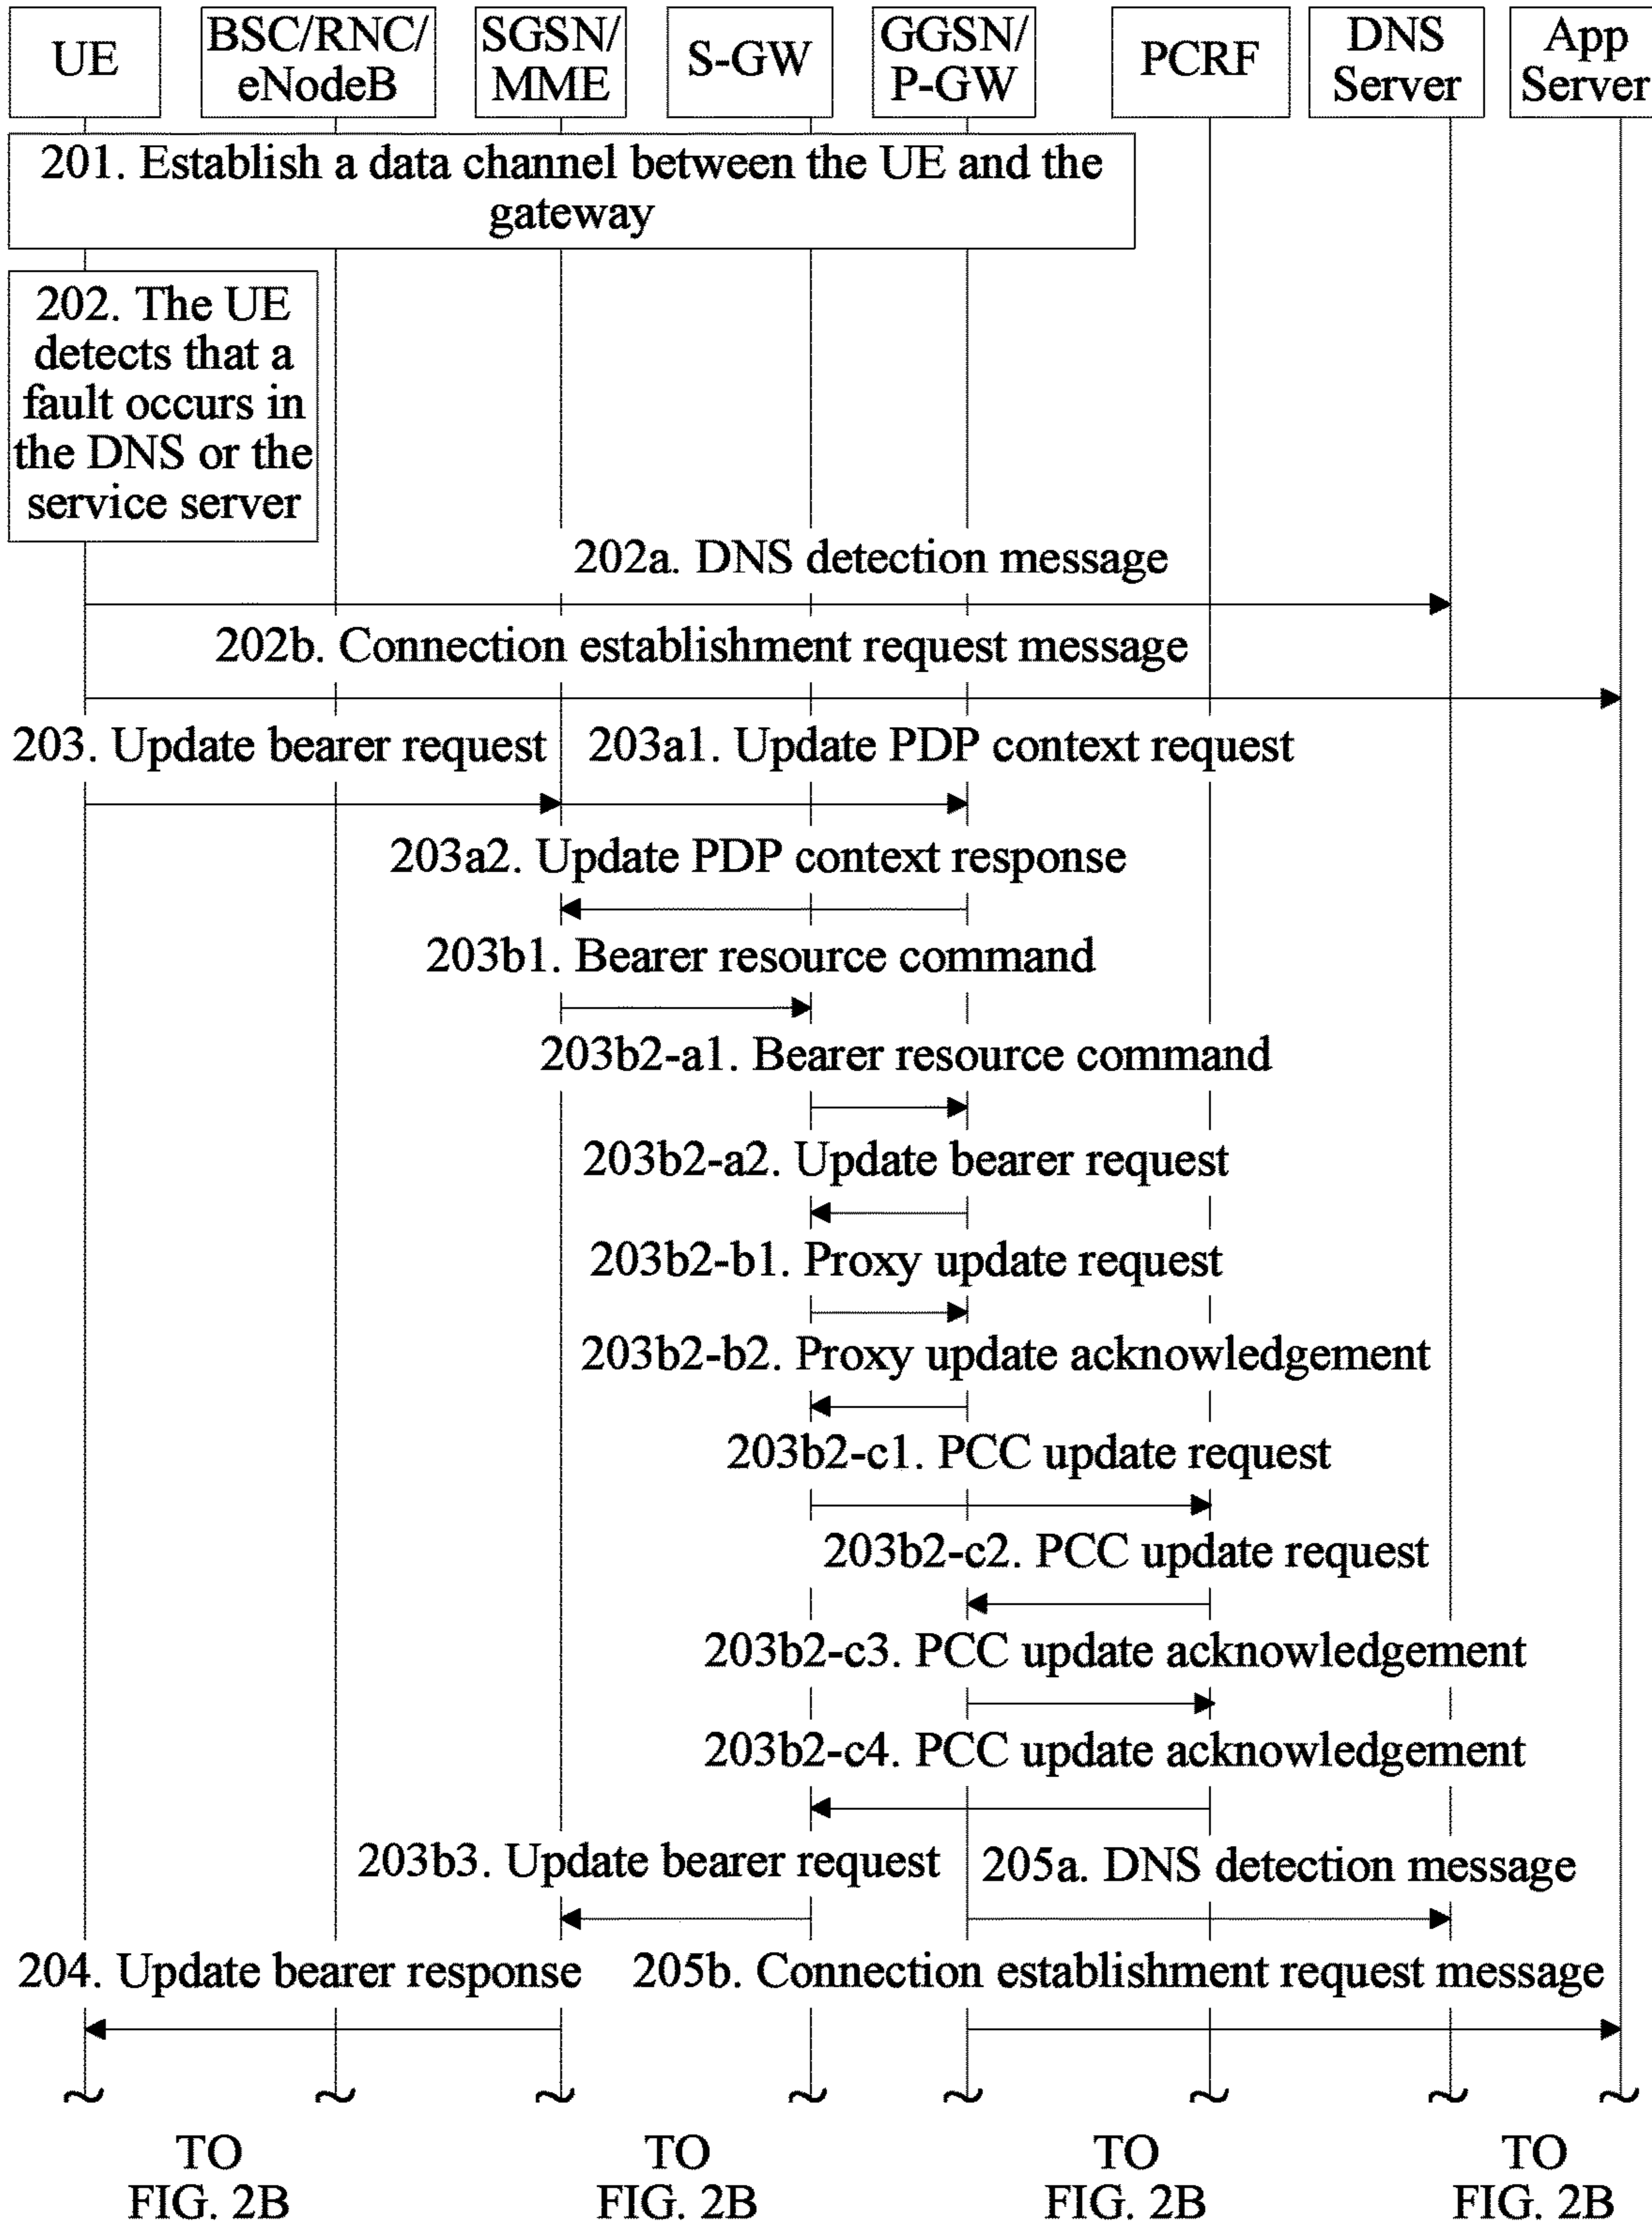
UE

BSC/RNC/ eNodeB

SGSN/ MME

S-GW

GGSN/ P-GW

PCRF

DNS Server

App Server

201. Establish a data channel between the UE and the gateway

202. The UE detects that a fault occurs in the DNS or the service server

202a. DNS detection message

202b. Connection establishment request message

203. Update bearer request

203a1. Update PDP context request

203a2. Update PDP context response

203b1. Bearer resource command

203b2-a1. Bearer resource command

203b2-a2. Update bearer request

203b2-b1. Proxy update request

203b2-b2. Proxy update acknowledgement

203b2-c1. PCC update request

203b2-c2. PCC update request

203b2-c3. PCC update acknowledgement

203b2-c4. PCC update acknowledgement

203b3. Update bearer request

205a. DNS detection message

204. Update bearer response

205b. Connection establishment request message

TO FIG. 2B

TO FIG. 2B

TO FIG. 2B

TO FIG. 2B